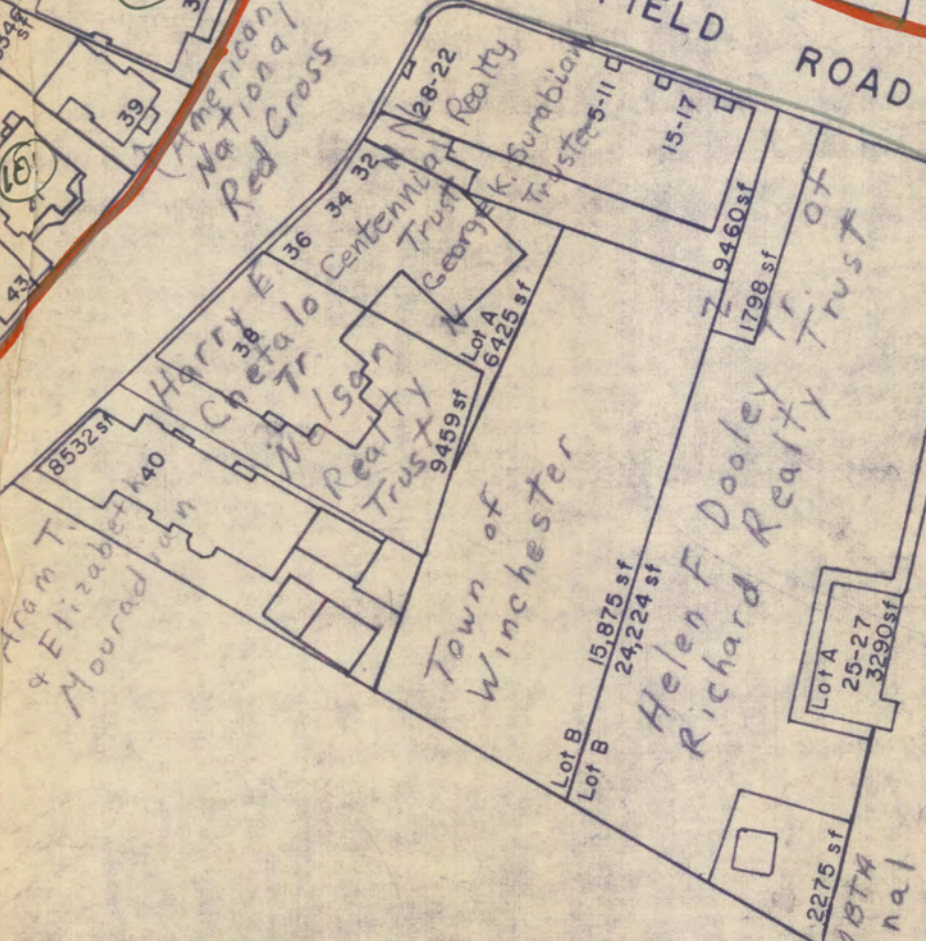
FIELD ROAD

39

43

(American National Red Cross

28-22 Realty

K. Surabian Trustee 5-11

15-17

Centennial Trust

32 34 36

George K

9460 sf

1798 sf

Harry E Chetalo Tr

38

Nelson Realty Trust

Lot A 6425 sf

9459 sf

Helen F Dooley Tr Richard Realty Trust

8532 sf

40

Aram T. & Elizabeth Mouradian

Town of Winchester

15,875 sf

24,224 sf

Lot B

Lot B

Lot A 25-27 3290 sf

2275 sf

MBTA nal